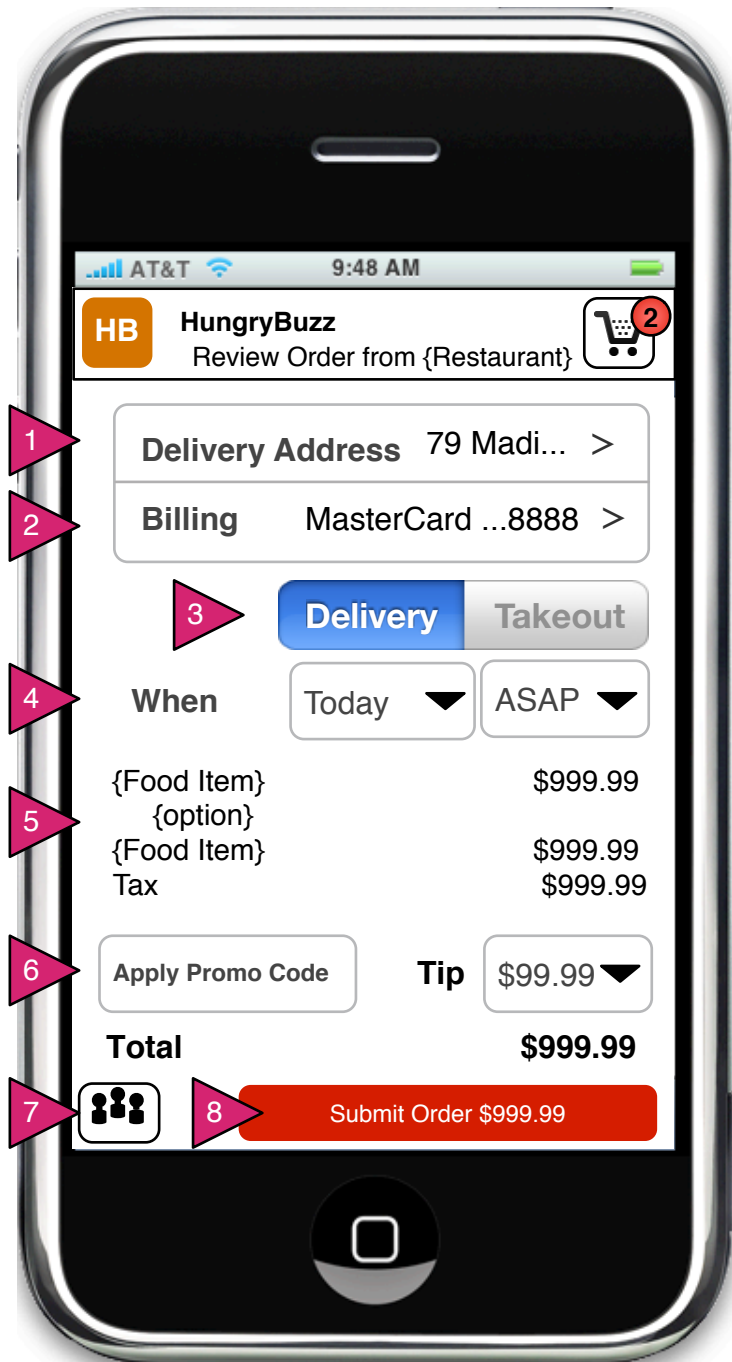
AT&T 9:48 AM

HB HungryBuzz
Review Order from {Restaurant}
2

1
Delivery Address 79 Madi... >
2
Billing MasterCard ...8888 >

3
Delivery Takeout

4
When Today ASAP

5
{Food Item} $999.99
{option}
{Food Item} $999.99
Tax $999.99

6
Apply Promo Code
Tip $99.99

Total $999.99

7
8
Submit Order $999.99